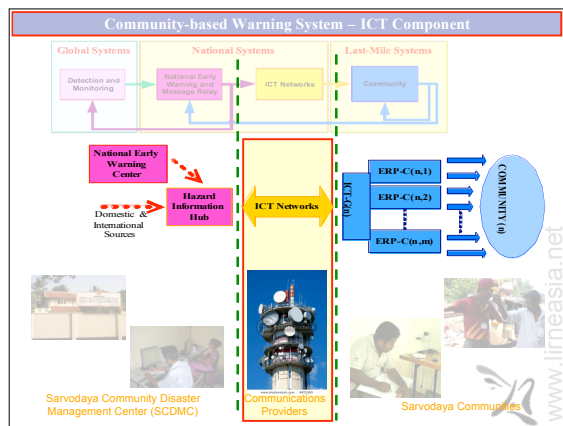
Community-based Warning System – ICT Component

Global Systems

National Systems

Last-Mile Systems

Detection and Monitoring

National Early Warning and Message Relay

ICT Networks

Community

National Early Warning Center

Hazard Information Hub

Domestic & International Sources

ICT Networks

ICT-G(n)

ERP-C(n,1)

ERP-C(n,2)

ERP-C(n,m)

COMMUNITY (n)

Sarvodaya Community Disaster Management Center (SCDMC)

Communications Providers

Sarvodaya Communities

www.lirneasia.net